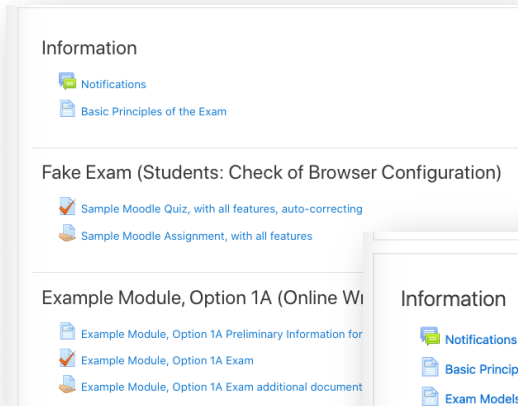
Information

Notifications

Basic Principles of the Exam

Fake Exam (Students: Check of Browser Configuration)

Sample Moodle Quiz, with all features, auto-correcting

Sample Moodle Assignment, with all features

Example Module, Option 1A (Online Wr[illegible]

Example Module, Option 1A Preliminary Information for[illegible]

Example Module, Option 1A Exam

Example Module, Option 1A Exam additional document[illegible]

Information

Notifications

Basic Princip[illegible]

Exam Models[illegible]